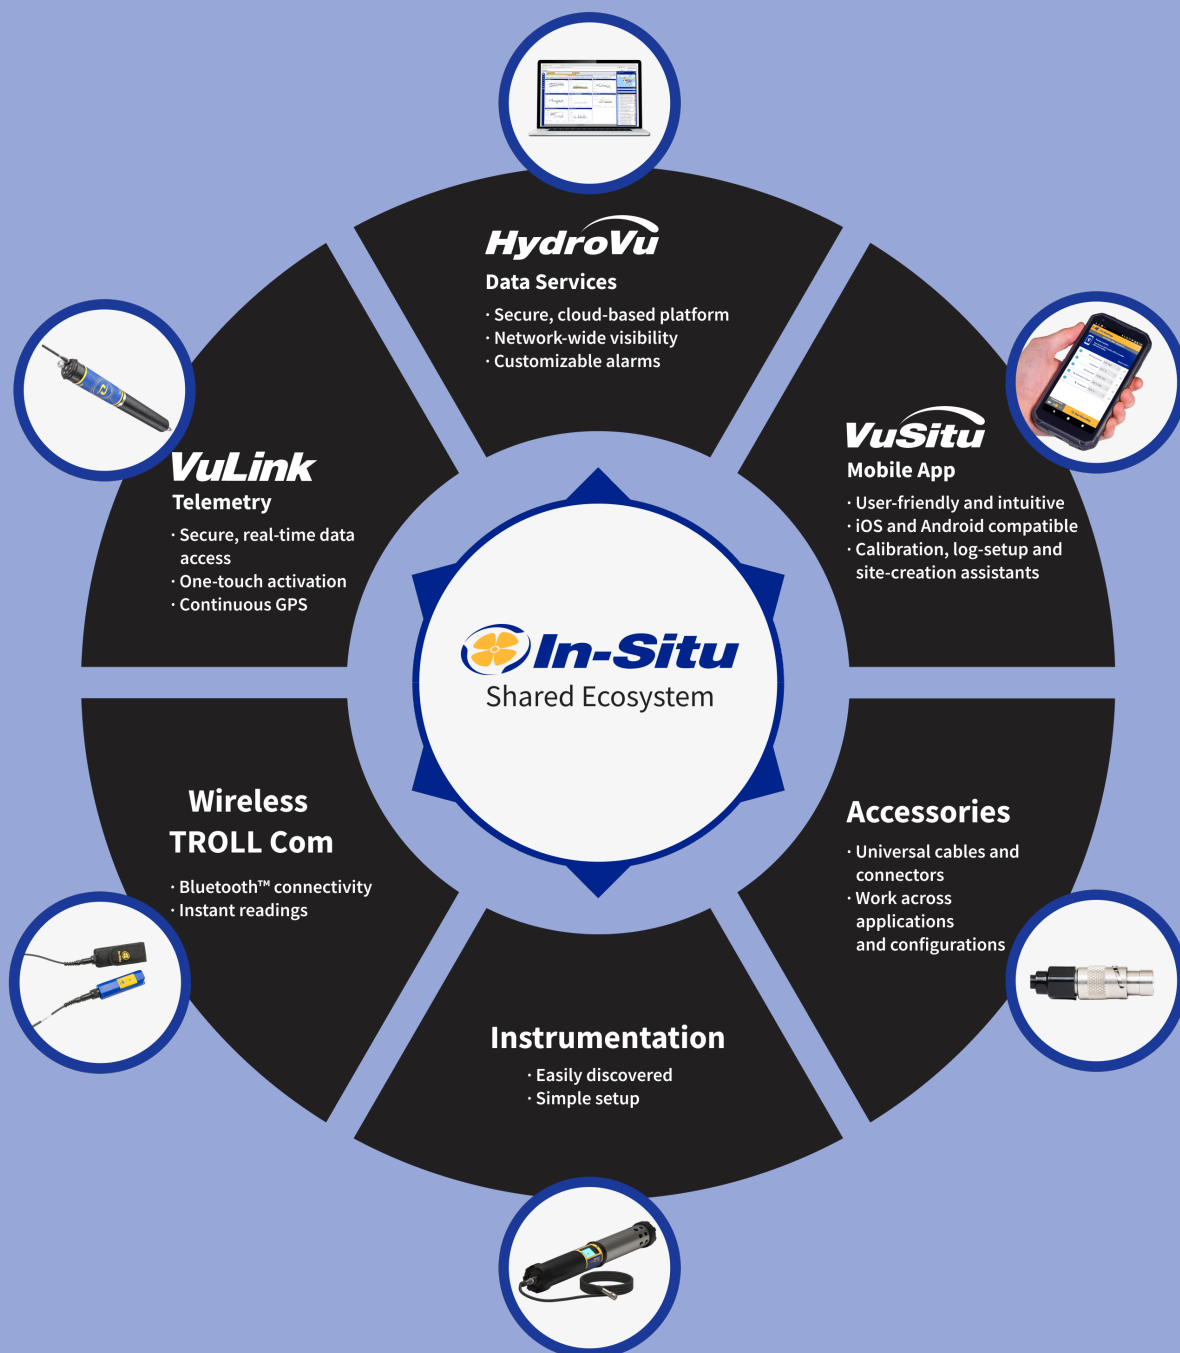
HydroVu
Data Services
· Secure, cloud-based platform
· Network-wide visibility
· Customizable alarms

VuSitu
Mobile App
· User-friendly and intuitive
· iOS and Android compatible
· Calibration, log-setup and site-creation assistants

VuLink
Telemetry
· Secure, real-time data access
· One-touch activation
· Continuous GPS

In-Situ
Shared Ecosystem

Wireless TROLL Com
· Bluetooth™ connectivity
· Instant readings

Accessories
· Universal cables and connectors
· Work across applications and configurations

Instrumentation
· Easily discovered
· Simple setup